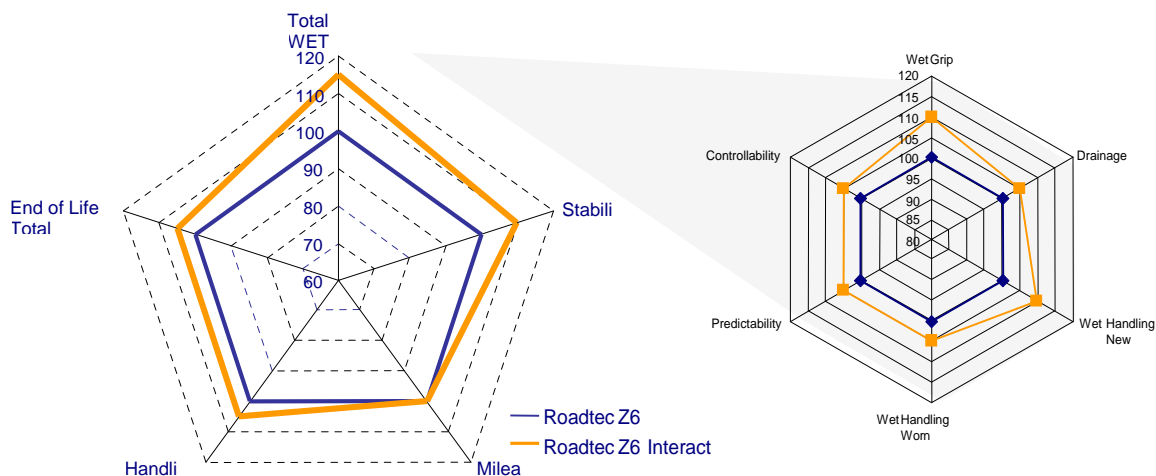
Total WET

120
110
100
90
80
70
60

Stabili

Milea

Handli

End of Life Total

Roadtec Z6
Roadtec Z6 Interact

Wet Grip
120
115
110
105
100
95
90
85
80

Drainage

Wet Handling New

Wet Handling Worn

Predictability

Controllability